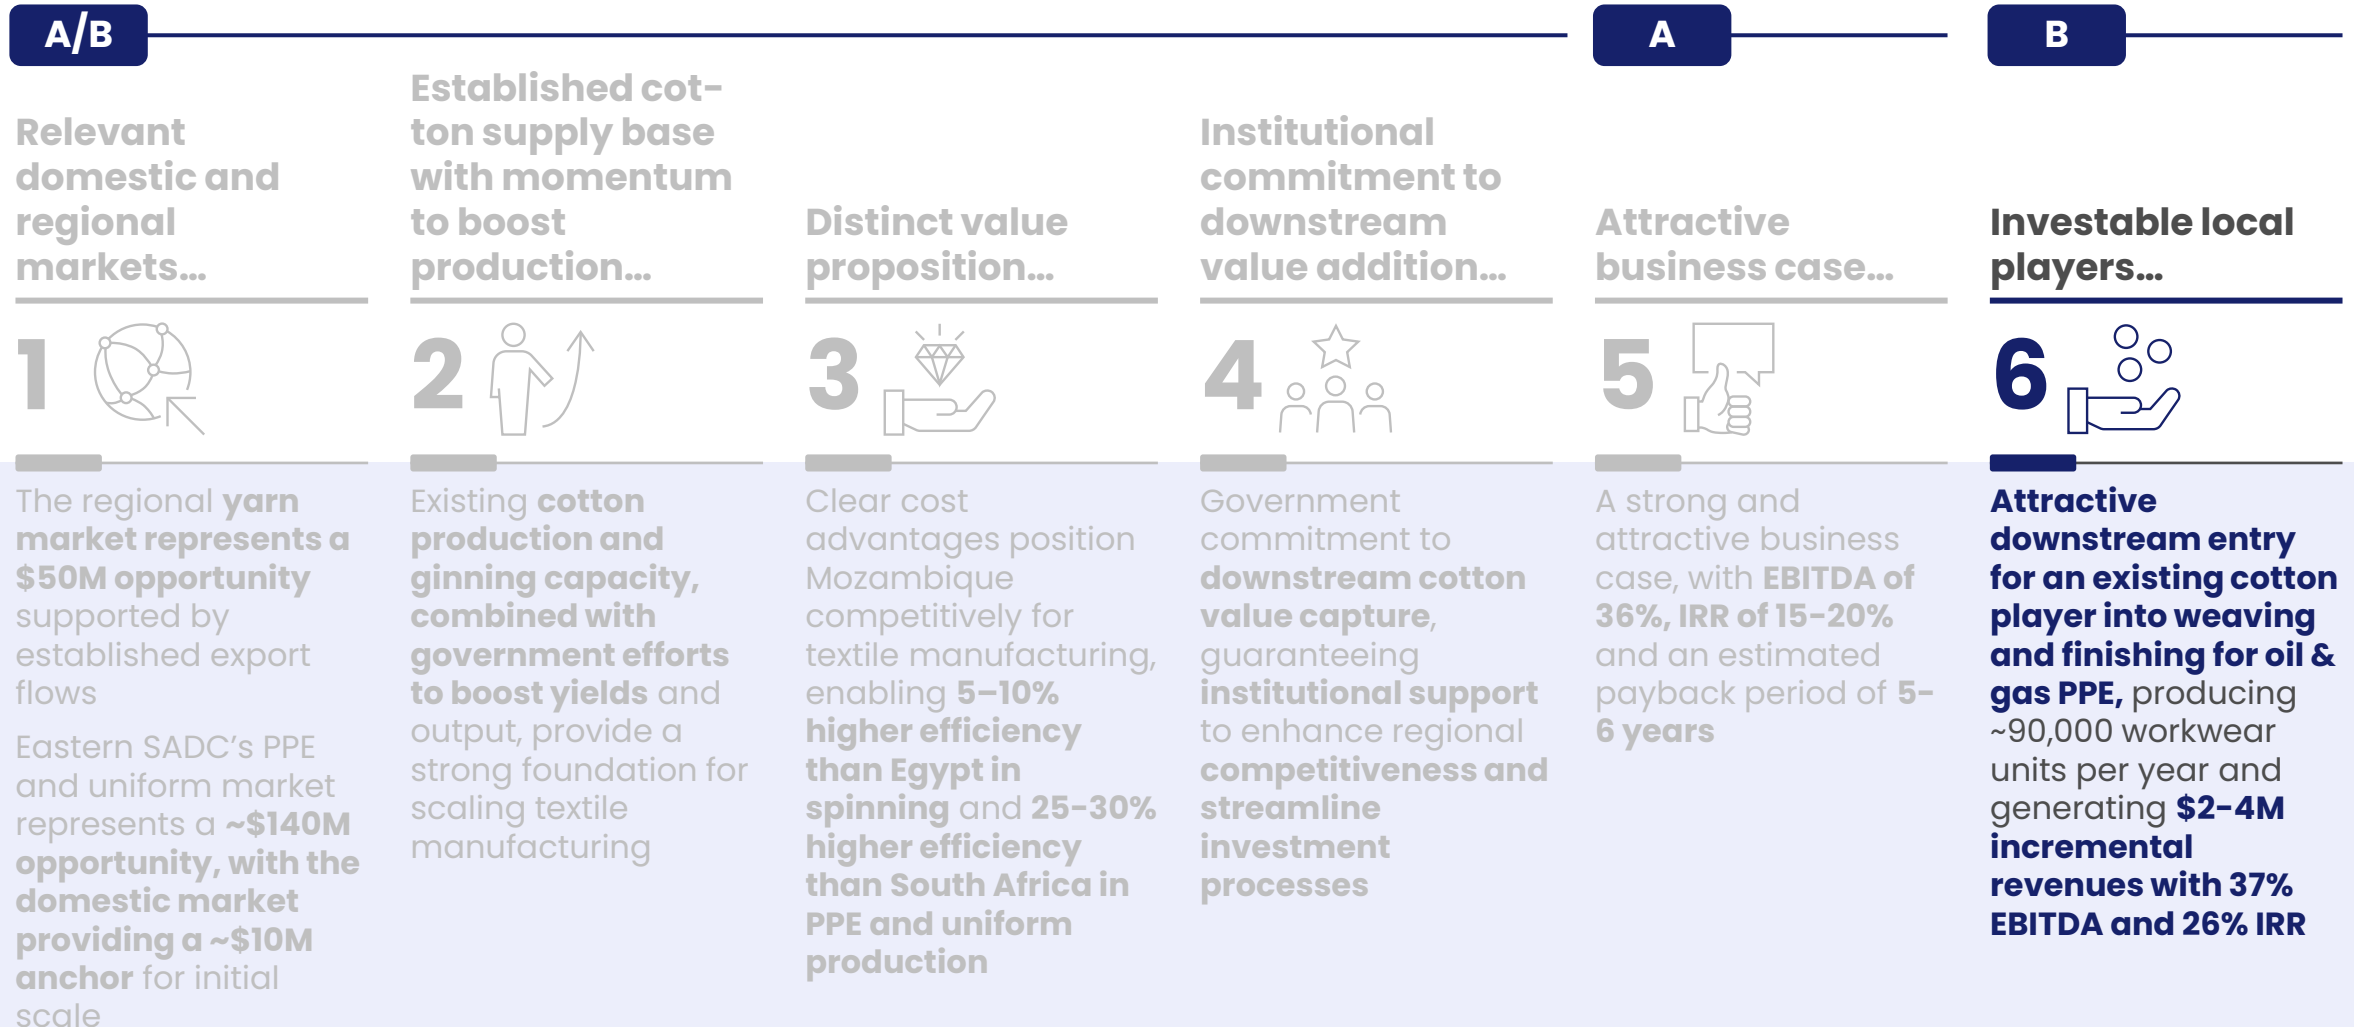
A/B

Relevant domestic and regional markets...

1

The regional yarn market represents a \$50M opportunity supported by established export flows

Eastern SADC's PPE and uniform market represents a ~\$140M opportunity, with the domestic market providing a ~\$10M anchor for initial scale

Established cotton supply base with momentum to boost production...

2

Existing cotton production and ginning capacity, combined with government efforts to boost yields and output, provide a strong foundation for scaling textile manufacturing

Distinct value proposition...

3

Clear cost advantages position Mozambique competitively for textile manufacturing, enabling 5–10% higher efficiency than Egypt in spinning and 25-30% higher efficiency than South Africa in PPE and uniform production

Institutional commitment to downstream value addition...

4

Government commitment to downstream cotton value capture, guaranteeing institutional support to enhance regional competitiveness and streamline investment processes

A

Attractive business case...

5

A strong and attractive business case, with EBITDA of 36%, IRR of 15-20% and an estimated payback period of 5-6 years

B

Investable local players...

6

Attractive downstream entry for an existing cotton player into weaving and finishing for oil & gas PPE, producing ~90,000 workwear units per year and generating \$2-4M incremental revenues with 37% EBITDA and 26% IRR